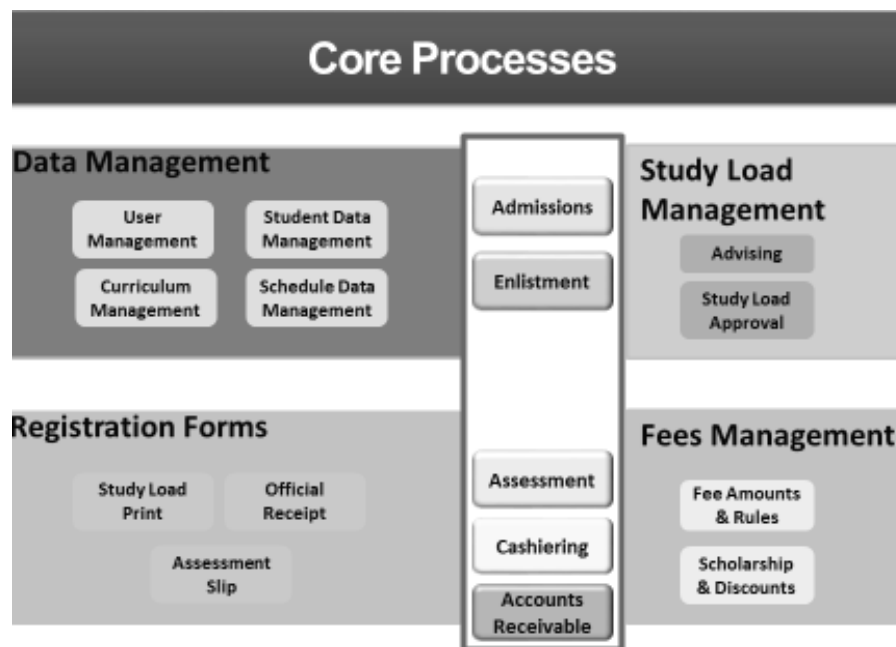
Core Processes

Data Management

User Management

Student Data Management

Curriculum Management

Schedule Data Management

Admissions

Enlistment

Study Load Management

Advising

Study Load Approval

Registration Forms

Study Load Print

Official Receipt

Assessment Slip

Assessment

Cashiering

Accounts Receivable

Fees Management

Fee Amounts & Rules

Scholarship & Discounts